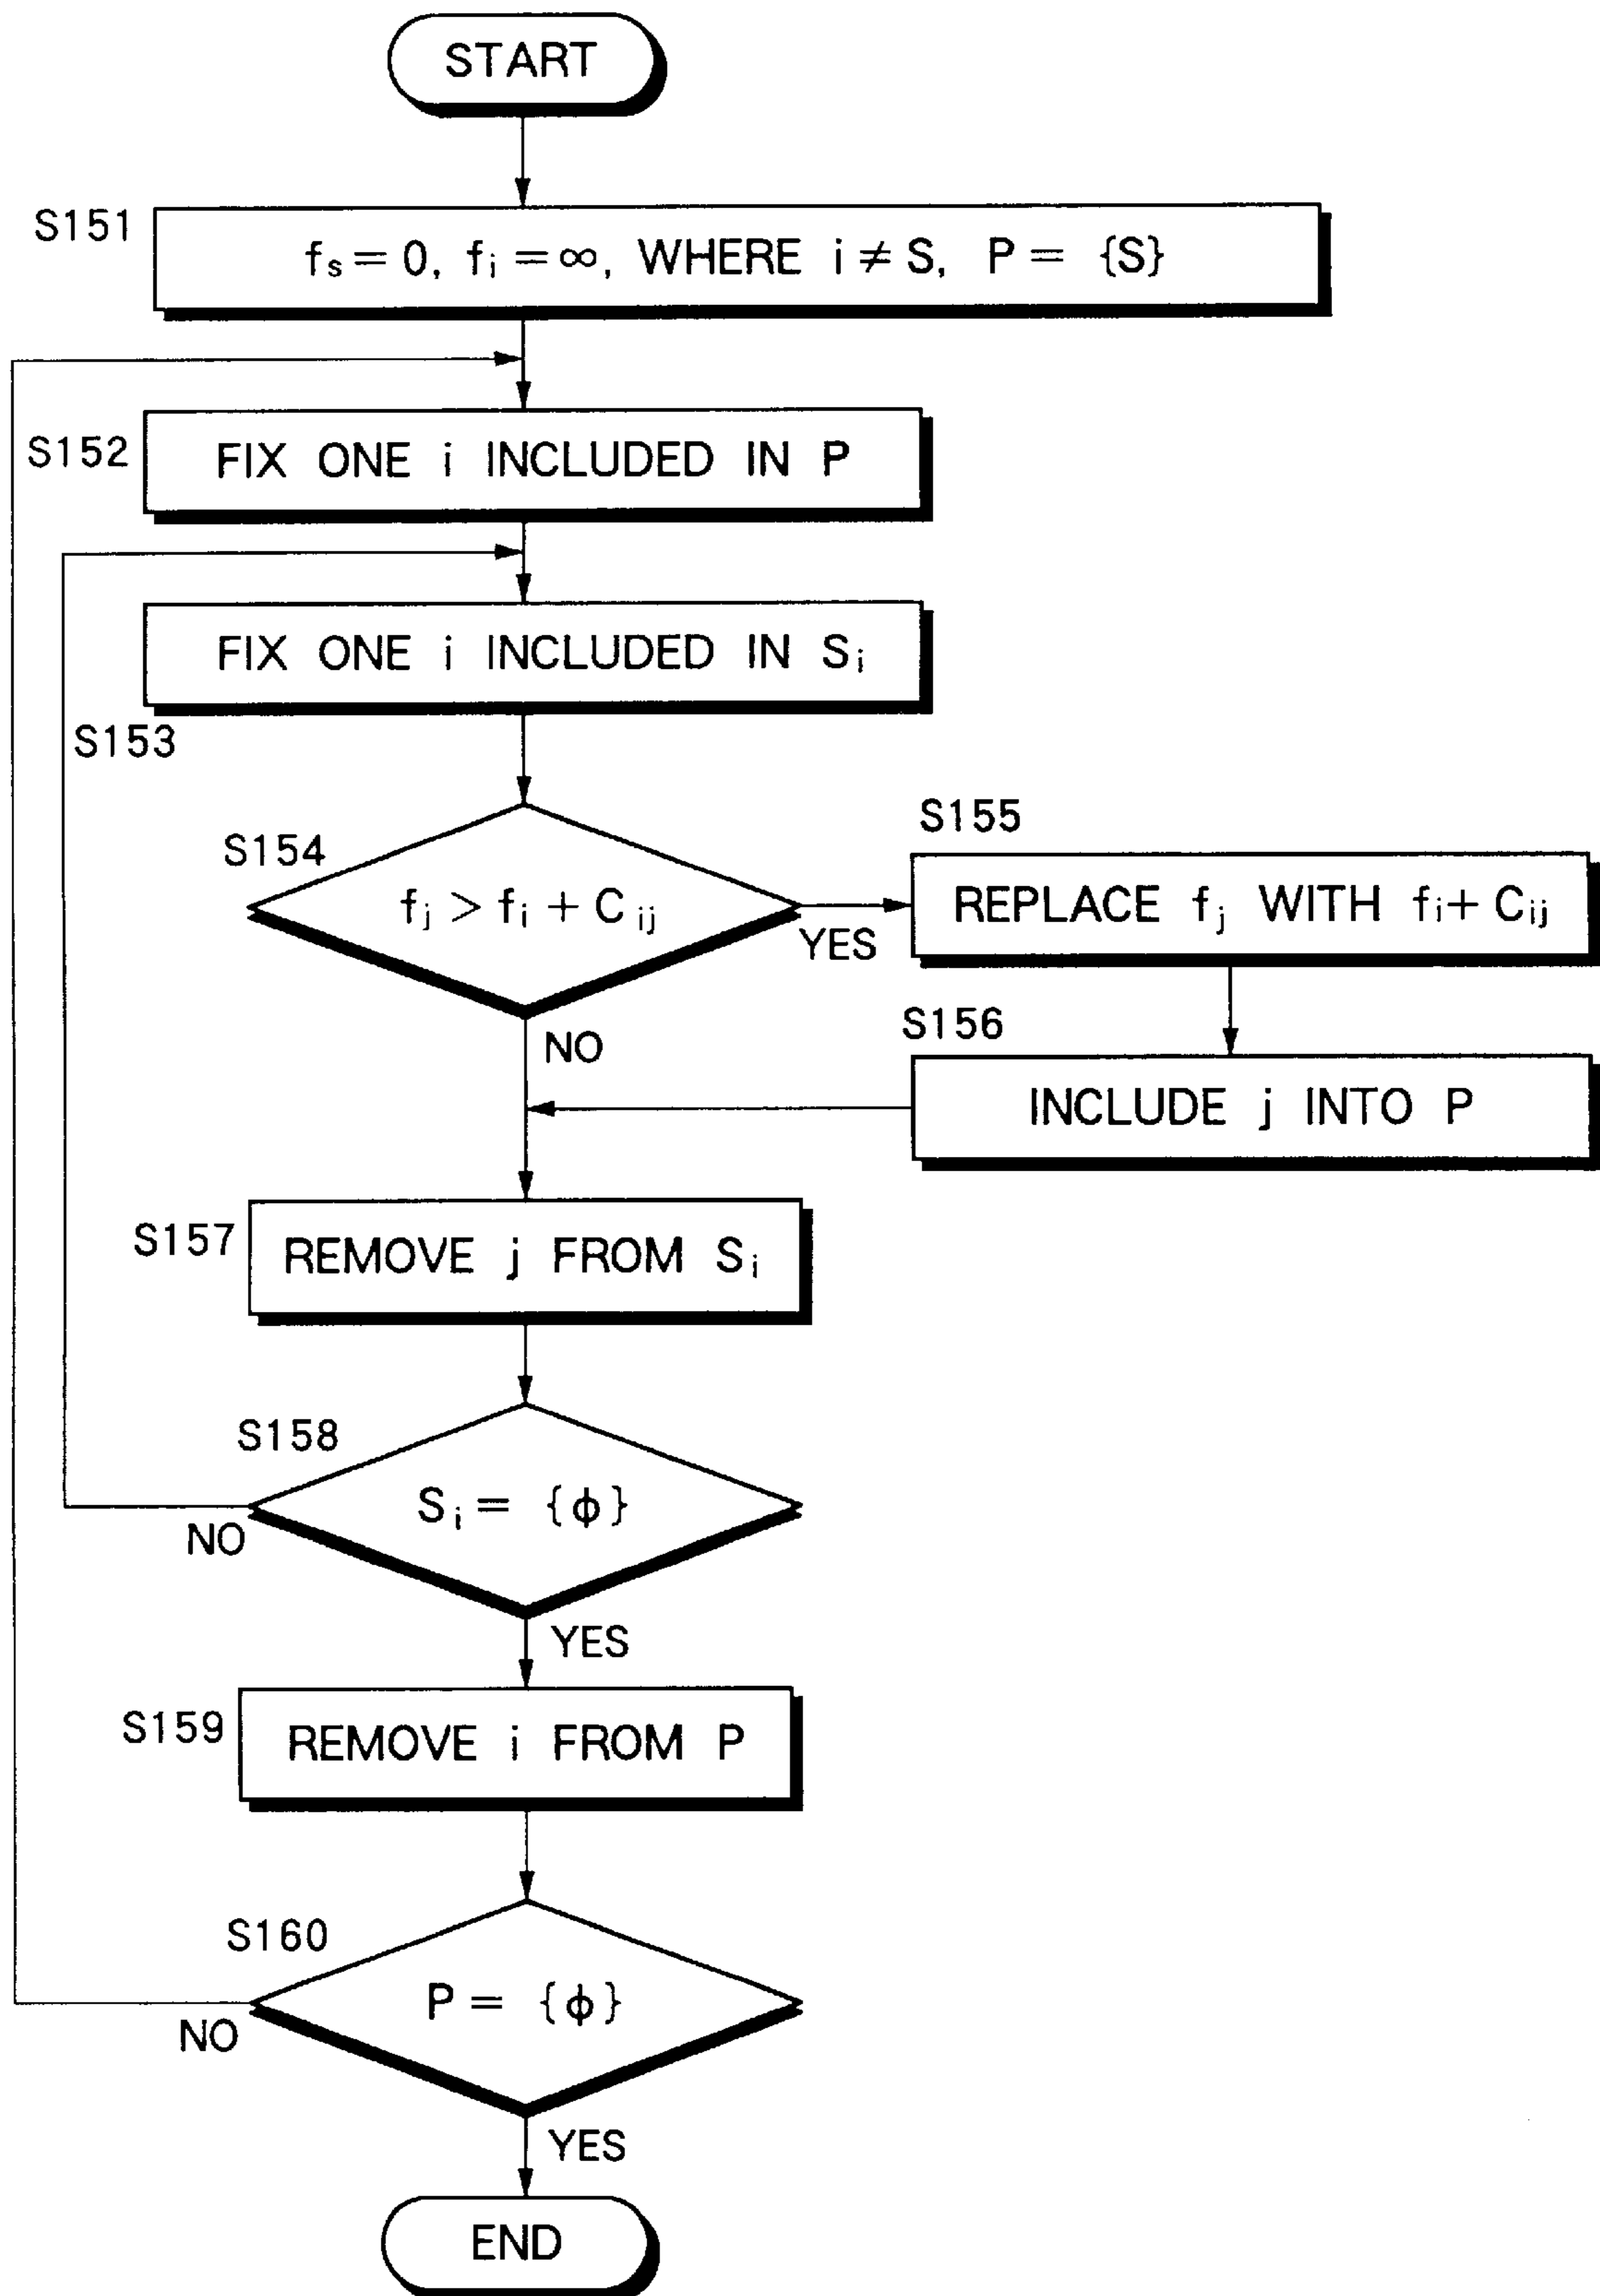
START

S151

$f_s = 0$, $f_i = \infty$, WHERE $i \neq S$, $P = \{S\}$

S152

FIX ONE i INCLUDED IN P

FIX ONE i INCLUDED IN $S_i$

S153

S154

$f_j > f_i + C_{ij}$

YES

S155

REPLACE $f_j$ WITH $f_i + C_{ij}$

NO

S156

INCLUDE j INTO P

S157

REMOVE j FROM $S_i$

S158

$S_i = \{\phi\}$

NO

YES

S159

REMOVE i FROM P

S160

$P = \{\phi\}$

NO

YES

END